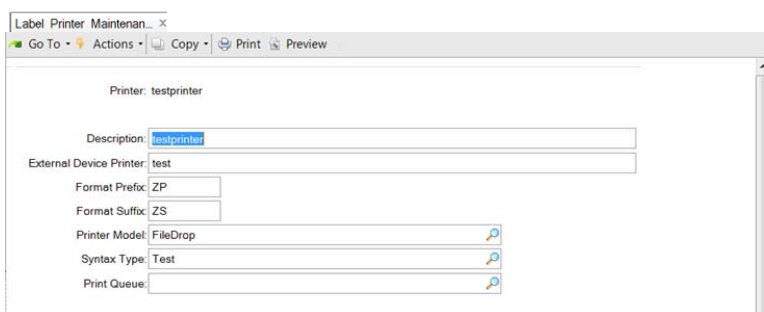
Label Printer Maintenan... ×

Go To • Actions • Copy • Print Preview

Printer: testprinter

Description: testprinter

External Device Printer: test

Format Prefix: ZP

Format Suffix: ZS

Printer Model: FileDrop

Syntax Type: Test

Print Queue: